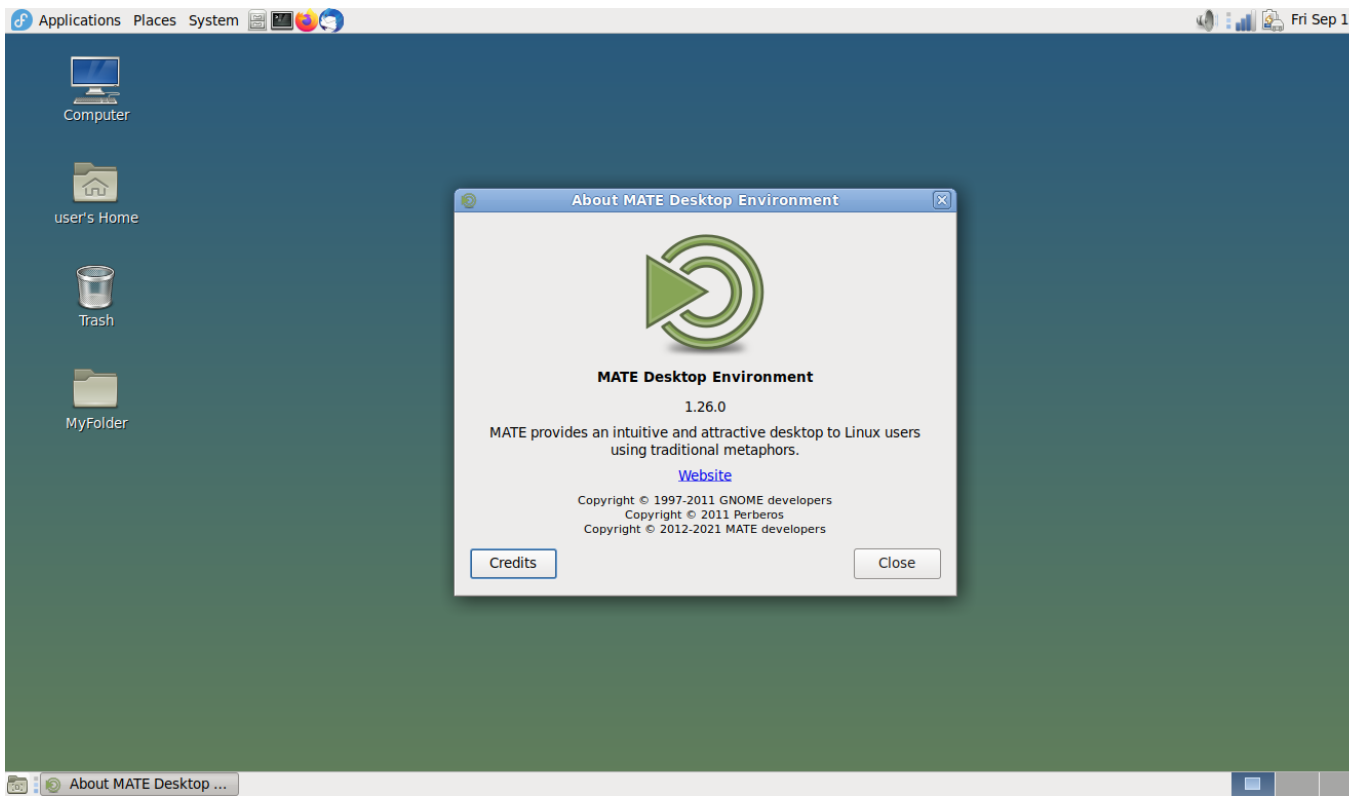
Applications Places System

Fri Sep 1

Computer

user's Home

Trash

MyFolder

About MATE Desktop Environment

MATE Desktop Environment

1.26.0

MATE provides an intuitive and attractive desktop to Linux users using traditional metaphors.

Website

Copyright © 1997-2011 GNOME developers
Copyright © 2011 Perberos
Copyright © 2012-2021 MATE developers

Credits

Close

About MATE Desktop ...